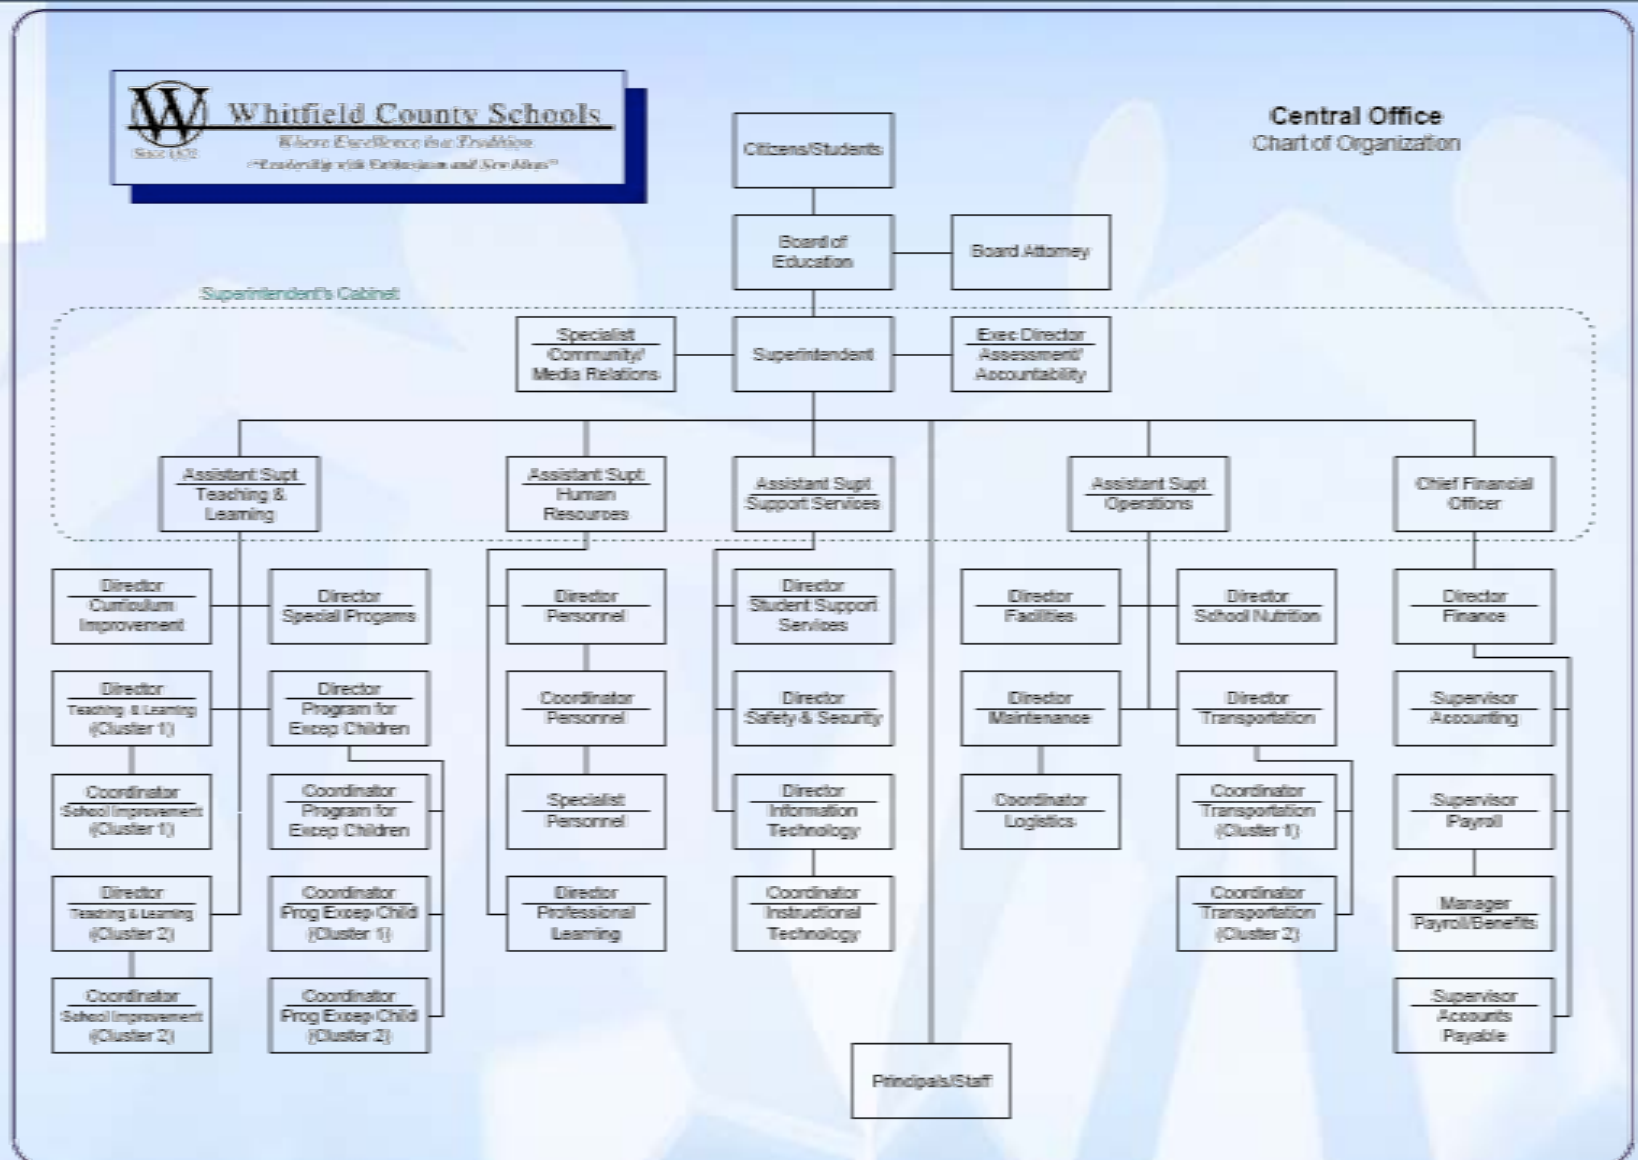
Whitfield County Schools
Where Excellence is a Tradition
"Leadership with Enthusiasm and New Ideas"
Since 1872

Central Office
Chart of Organization

Citizens/Students

Board of Education

Board Attorney

Superintendent's Cabinet

Specialist Community/ Media Relations

Superintendent

Exec Director Assessment/ Accountability

Assistant Supt Teaching & Learning

Assistant Supt Human Resources

Assistant Supt Support Services

Assistant Supt Operations

Chief Financial Officer

Director Curriculum Improvement

Director Special Progams

Director Teaching & Learning (Cluster 1)

Director Program for Excep Children

Coordinator School Improvement (Cluster 1)

Coordinator Program for Excep Children

Director Teaching & Learning (Cluster 2)

Coordinator Prog Excep Child (Cluster 1)

Coordinator School Improvement (Cluster 2)

Coordinator Prog Excep Child (Cluster 2)

Director Personnel

Coordinator Personnel

Specialist Personnel

Director Professional Learning

Director Student Support Services

Director Safety & Security

Director Information Technology

Coordinator Instructional Technology

Director Facilities

Director School Nutrition

Director Maintenance

Director Transportation

Coordinator Logistics

Coordinator Transportation (Cluster 1)

Coordinator Transportation (Cluster 2)

Director Finance

Supervisor Accounting

Supervisor Payroll

Manager Payroll/Benefits

Supervisor Accounts Payable

Principals/Staff